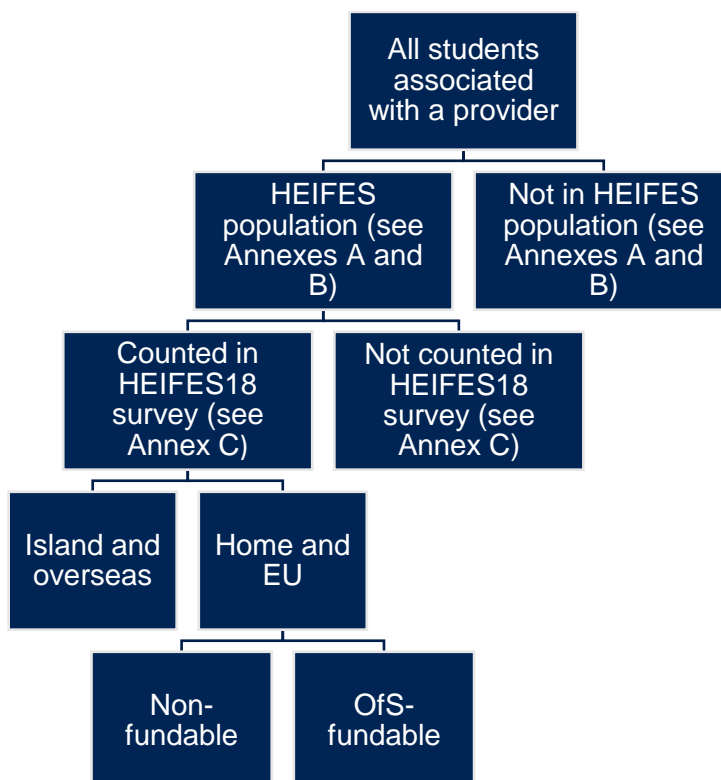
All students associated with a provider

HEIFES population (see Annexes A and B)

Not in HEIFES population (see Annexes A and B)

Counted in HEIFES18 survey (see Annex C)

Not counted in HEIFES18 survey (see Annex C)

Island and overseas

Home and EU

Non-fundable

OfS-fundable